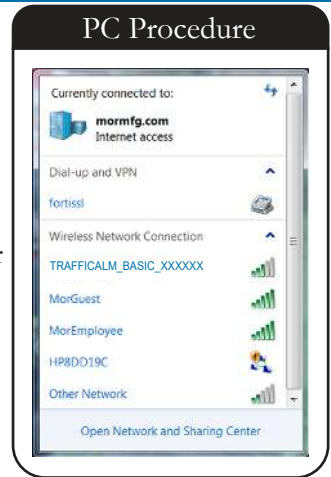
PC Procedure

Currently connected to:

mormfg.com
Internet access

Dial-up and VPN

fortissl

Wireless Network Connection

TRAFFICALM_BASIC_XXXXXX

MorGuest

MorEmployee

HP8DD19C

Other Network

Open Network and Sharing Center